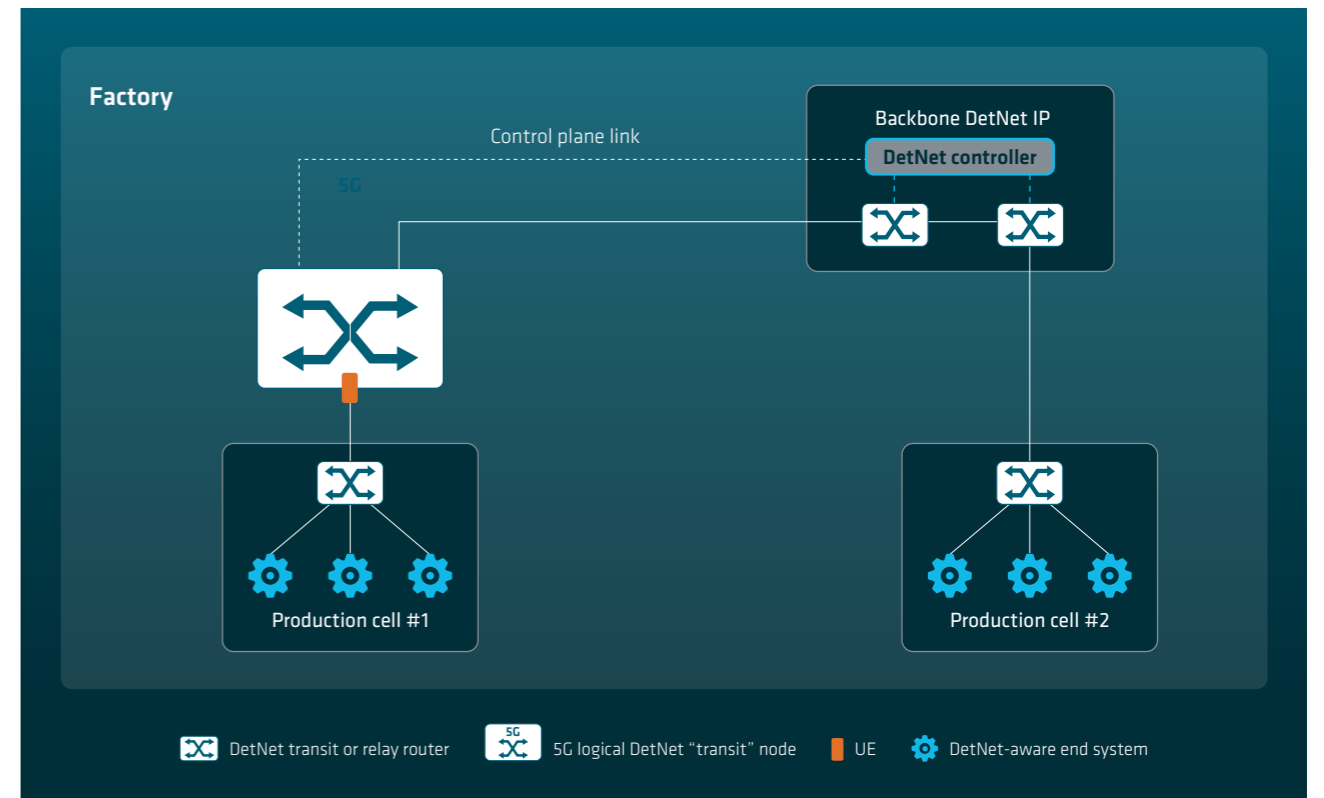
Factory

Control plane link

5G

Backbone DetNet IP

DetNet controller

Production cell #1

Production cell #2

DetNet transit or relay router

5G

5G logical DetNet “transit” node

UE

DetNet-aware end system